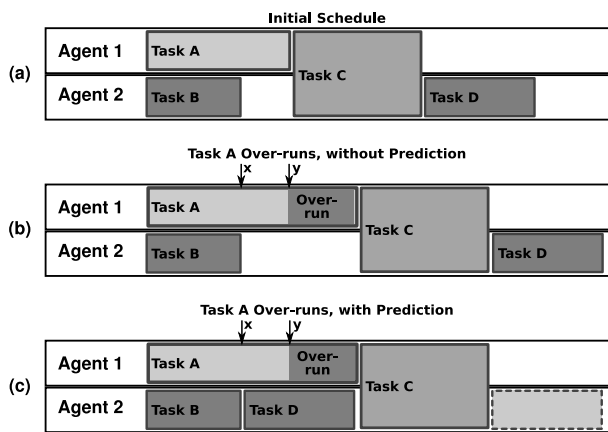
Initial Schedule

(a)

Agent 1

Task A

Task C

Agent 2

Task B

Task D

Task A Over-runs, without Prediction

x

y

(b)

Agent 1

Task A

Over-run

Task C

Agent 2

Task B

Task D

Task A Over-runs, with Prediction

x

y

(c)

Agent 1

Task A

Over-run

Task C

Agent 2

Task B

Task D